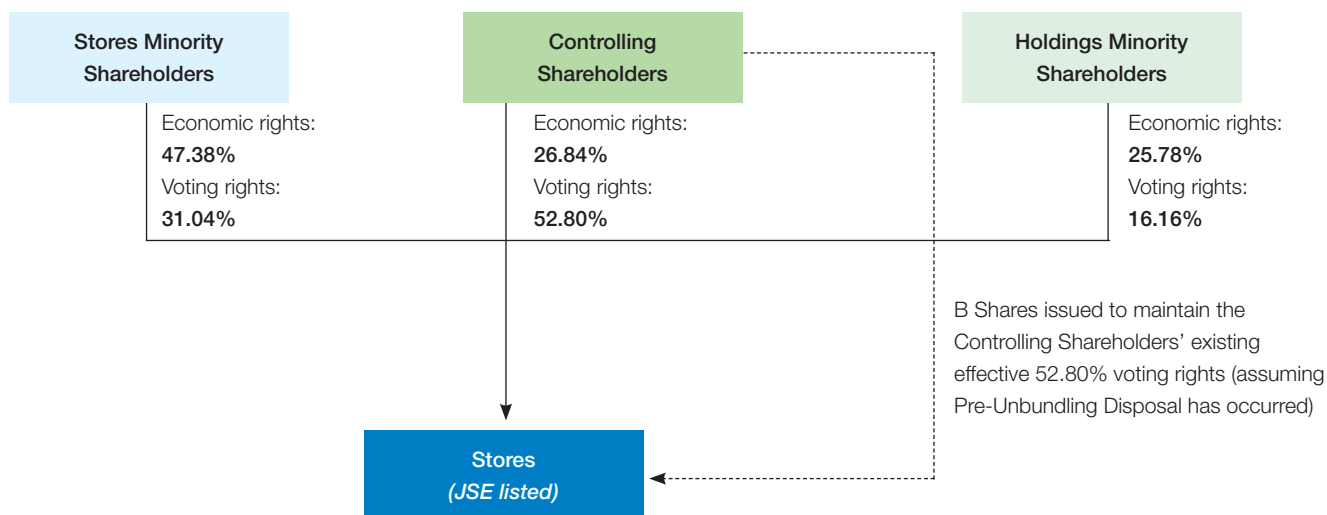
Stores Minority Shareholders

Controlling Shareholders

Holdings Minority Shareholders

Economic rights:
**47.38%**
Voting rights:
**31.04%**

Economic rights:
**26.84%**
Voting rights:
**52.80%**

Economic rights:
**25.78%**
Voting rights:
**16.16%**

B Shares issued to maintain the Controlling Shareholders' existing effective 52.80% voting rights (assuming Pre-Unbundling Disposal has occurred)

Stores
*(JSE listed)*